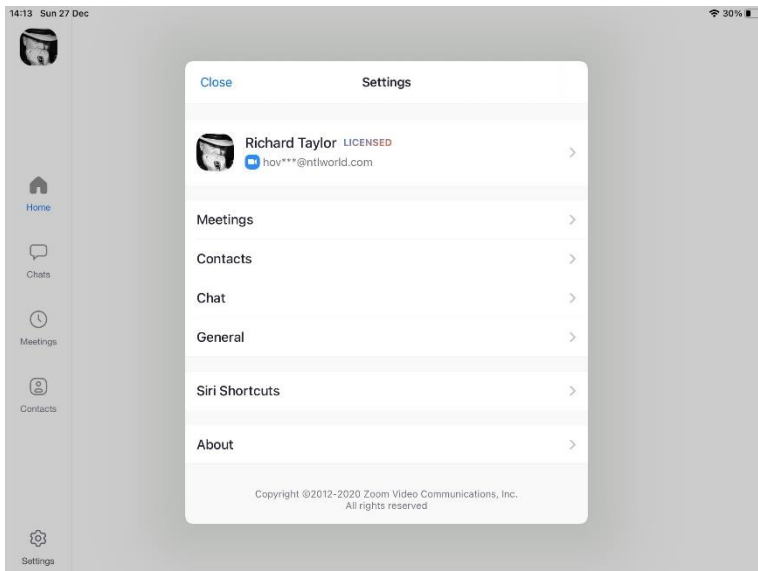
14:13 Sun 27 Dec

30%

Home

Chats

Meetings

Contacts

Settings

Close

Settings

Richard Taylor LICENSED
hov***@ntlworld.com

Meetings

Contacts

Chat

General

Siri Shortcuts

About

Copyright ©2012-2020 Zoom Video Communications, Inc.
All rights reserved